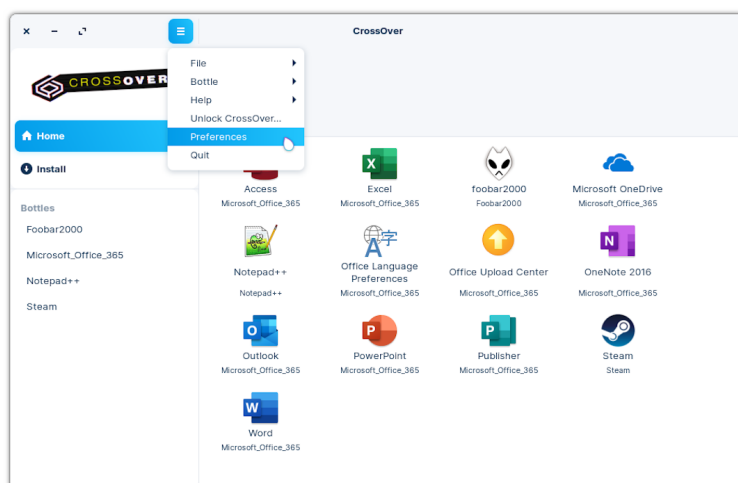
CrossOver

File
Bottle
Help
Unlock CrossOver...
Preferences
Quit

CROSSOVER

Home

Install

Bottles

Foobar2000

Microsoft_Office_365

Notepad++

Steam

Access
Microsoft_Office_365

Excel
Microsoft_Office_365

foobar2000
Foobar2000

Microsoft OneDrive
Microsoft_Office_365

Notepad++
Notepad++

Office Language Preferences
Microsoft_Office_365

Office Upload Center
Microsoft_Office_365

OneNote 2016
Microsoft_Office_365

Outlook
Microsoft_Office_365

PowerPoint
Microsoft_Office_365

Publisher
Microsoft_Office_365

Steam
Steam

Word
Microsoft_Office_365